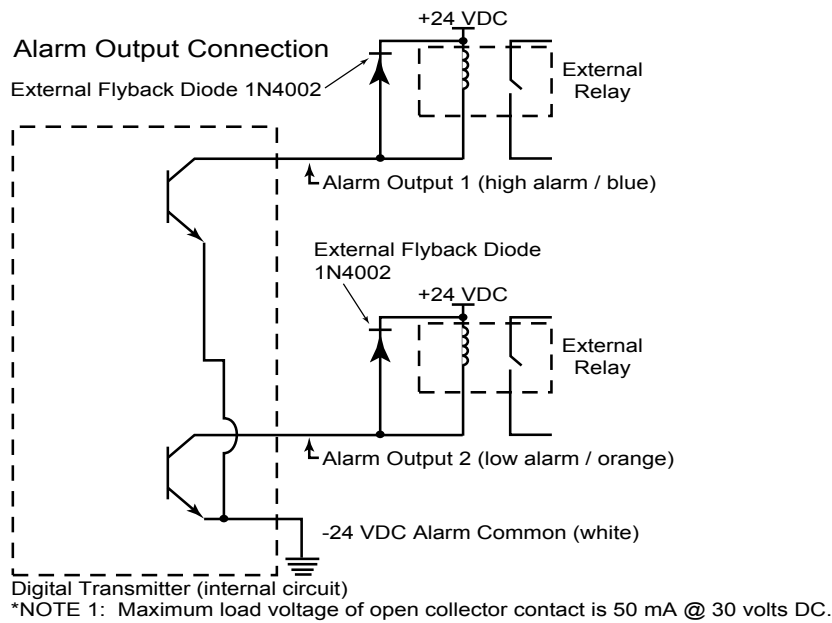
Alarm Output Connection

+24 VDC

External Flyback Diode 1N4002

External Relay

Alarm Output 1 (high alarm / blue)

External Flyback Diode 1N4002

+24 VDC

External Relay

Alarm Output 2 (low alarm / orange)

-24 VDC Alarm Common (white)

Digital Transmitter (internal circuit)

*NOTE 1: Maximum load voltage of open collector contact is 50 mA @ 30 volts DC.